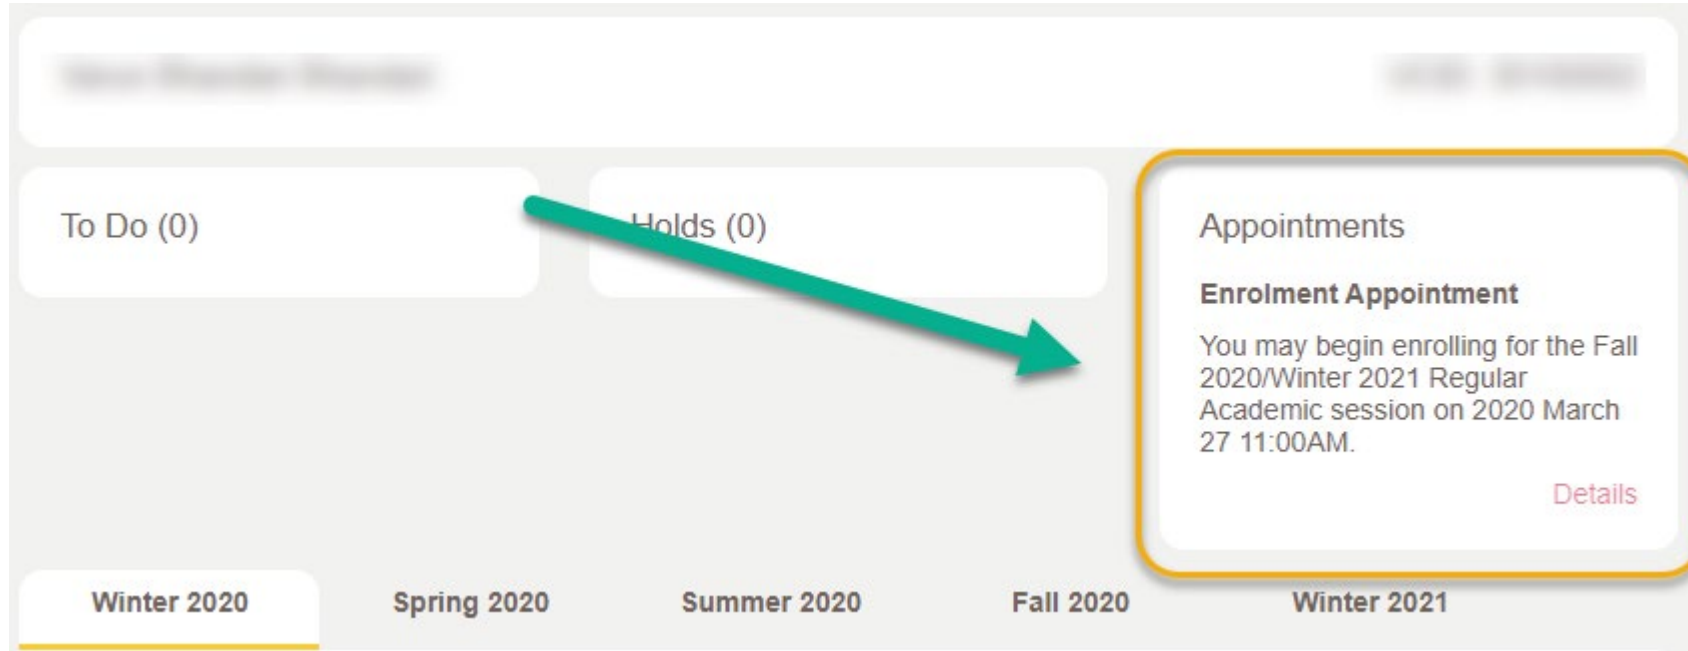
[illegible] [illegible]

To Do (0)

Holds (0)

Appointments

Enrolment Appointment

You may begin enrolling for the Fall 2020/Winter 2021 Regular Academic session on 2020 March 27 11:00AM.

Details

Winter 2020 Spring 2020 Summer 2020 Fall 2020 Winter 2021